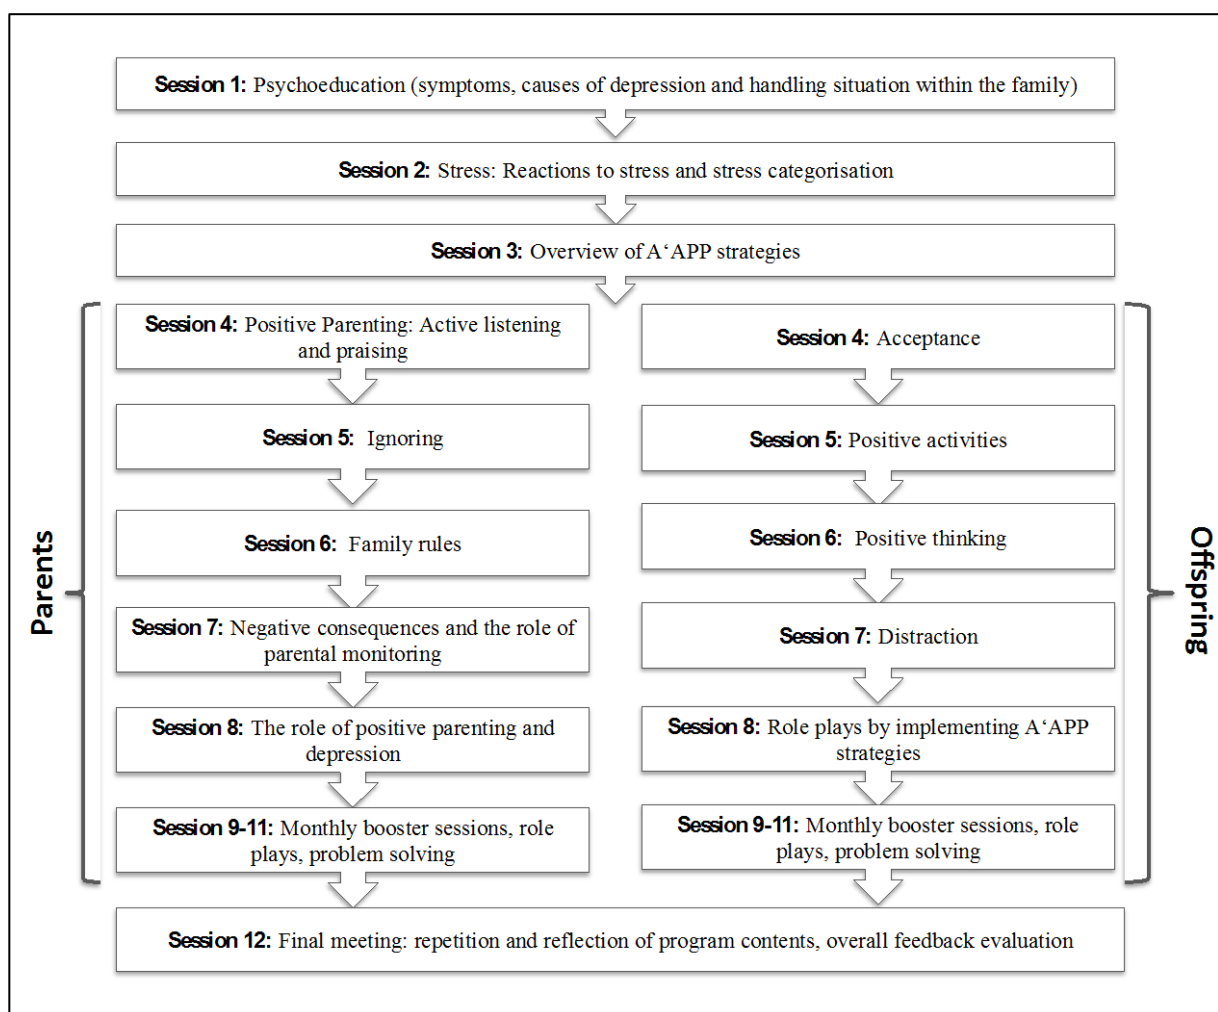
Session 1: Psychoeducation (symptoms, causes of depression and handling situation within the family)

Session 2: Stress: Reactions to stress and stress categorisation

Session 3: Overview of A‘APP strategies

Parents

Session 4: Positive Parenting: Active listening and praising

Session 5: Ignoring

Session 6: Family rules

Session 7: Negative consequences and the role of parental monitoring

Session 8: The role of positive parenting and depression

Session 9-11: Monthly booster sessions, role plays, problem solving

Offspring

Session 4: Acceptance

Session 5: Positive activities

Session 6: Positive thinking

Session 7: Distraction

Session 8: Role plays by implementing A‘APP strategies

Session 9-11: Monthly booster sessions, role plays, problem solving

Session 12: Final meeting: repetition and reflection of program contents, overall feedback evaluation